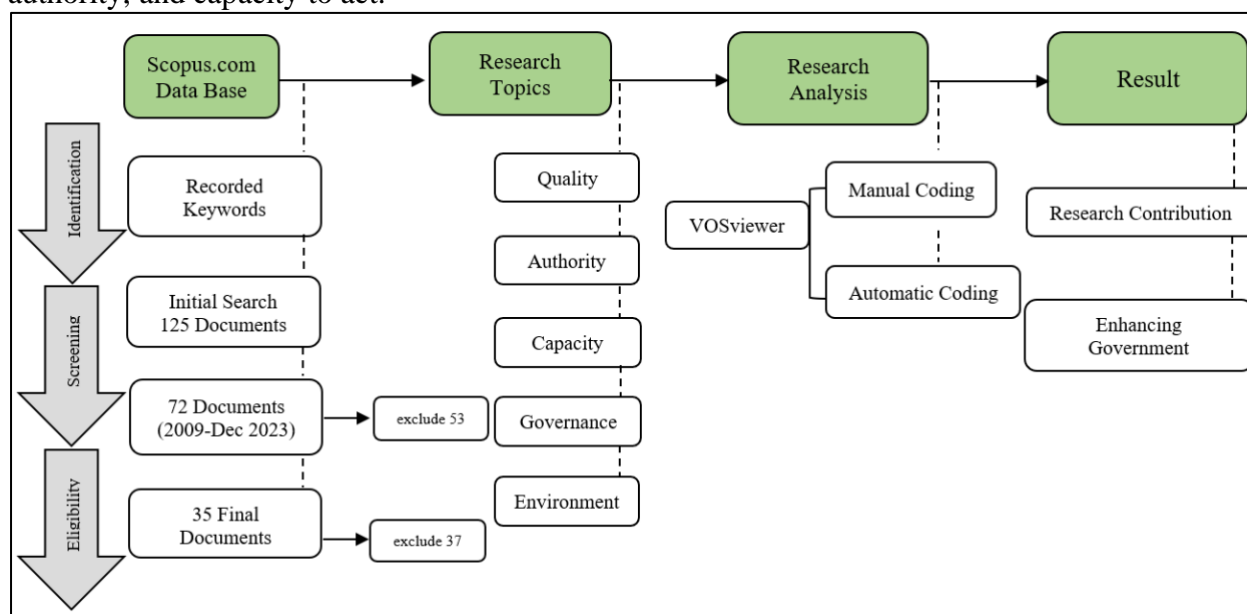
authority, and capacity to act.

Scopus.com Data Base

Research Topics

Research Analysis

Result

Identification

Recorded Keywords

Screening

Initial Search 125 Documents

72 Documents (2009-Dec 2023)

exclude 53

Eligibility

35 Final Documents

exclude 37

Quality

Authority

Capacity

Governance

Environment

VOSviewer

Manual Coding

Automatic Coding

Research Contribution

Enhancing Government